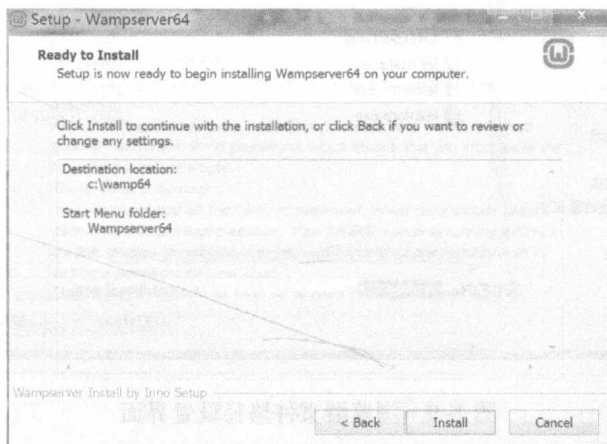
Setup - Wampserver64

Ready to Install

Setup is now ready to begin installing Wampserver64 on your computer.

Click Install to continue with the installation, or click Back if you want to review or change any settings.

Destination location:
c:\wamp64

Start Menu folder:
Wampserver64

Wampserver Install by Inno Setup

< Back

Install

Cancel